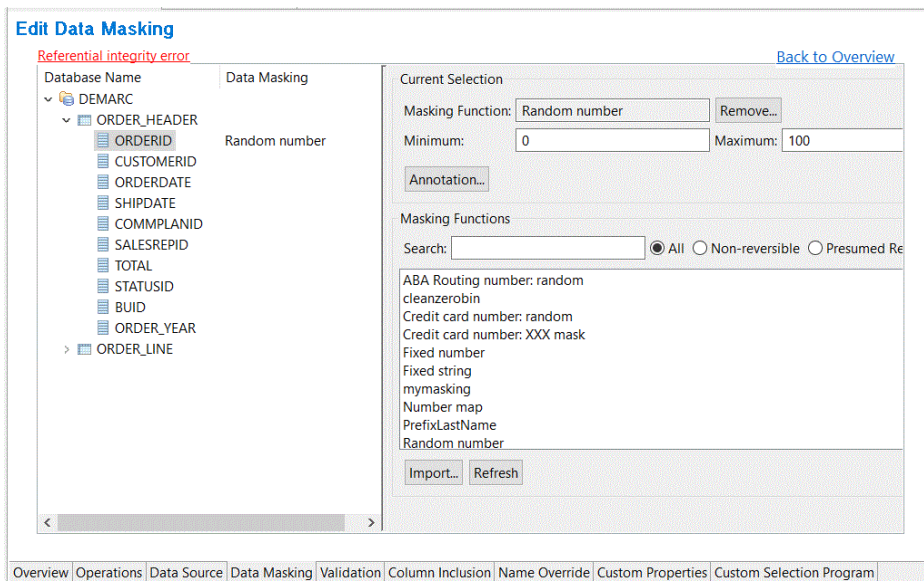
Edit Data Masking

Referential integrity error

Back to Overview

| Database Name | Data Masking |
|---|---|
| DEMARC | |
| ORDER_HEADER | |
| ORDERID | Random number |
| CUSTOMERID | |
| ORDERDATE | |
| SHIPDATE | |
| COMMPLANID | |
| SALESREPID | |
| TOTAL | |
| STATUSID | |
| BUID | |
| ORDER_YEAR | |
| ORDER_LINE | |

Current Selection

Masking Function: Random number Remove...

Minimum: 0 Maximum: 100

Annotation...

Masking Functions

Search: All Non-reversible Presumed Re

ABA Routing number: random
cleanzerobin
Credit card number: random
Credit card number: XXX mask
Fixed number
Fixed string
mymasking
Number map
PrefixLastName
Random number

Import... Refresh

Overview Operations Data Source Data Masking Validation Column Inclusion Name Override Custom Properties Custom Selection Program